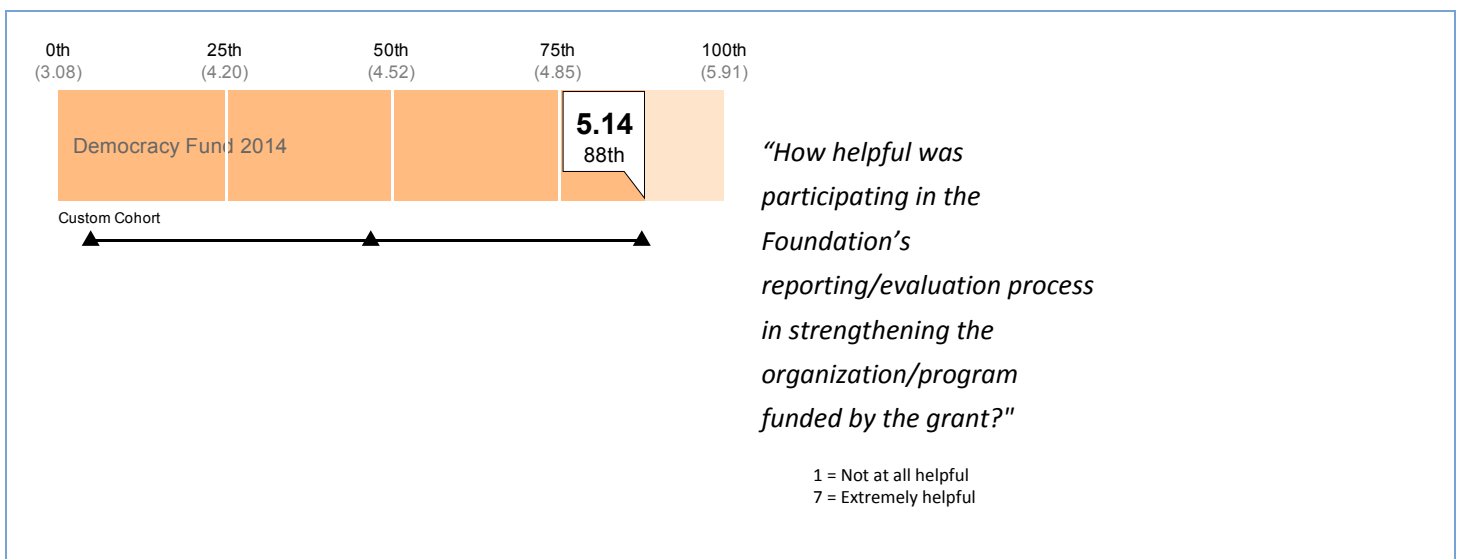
0th
(3.08)

25th
(4.20)

50th
(4.52)

75th
(4.85)

100th
(5.91)

Democracy Fund 2014

5.14
88th

Custom Cohort

*“How helpful was participating in the Foundation’s reporting/evaluation process in strengthening the organization/program funded by the grant?"*

1 = Not at all helpful
7 = Extremely helpful